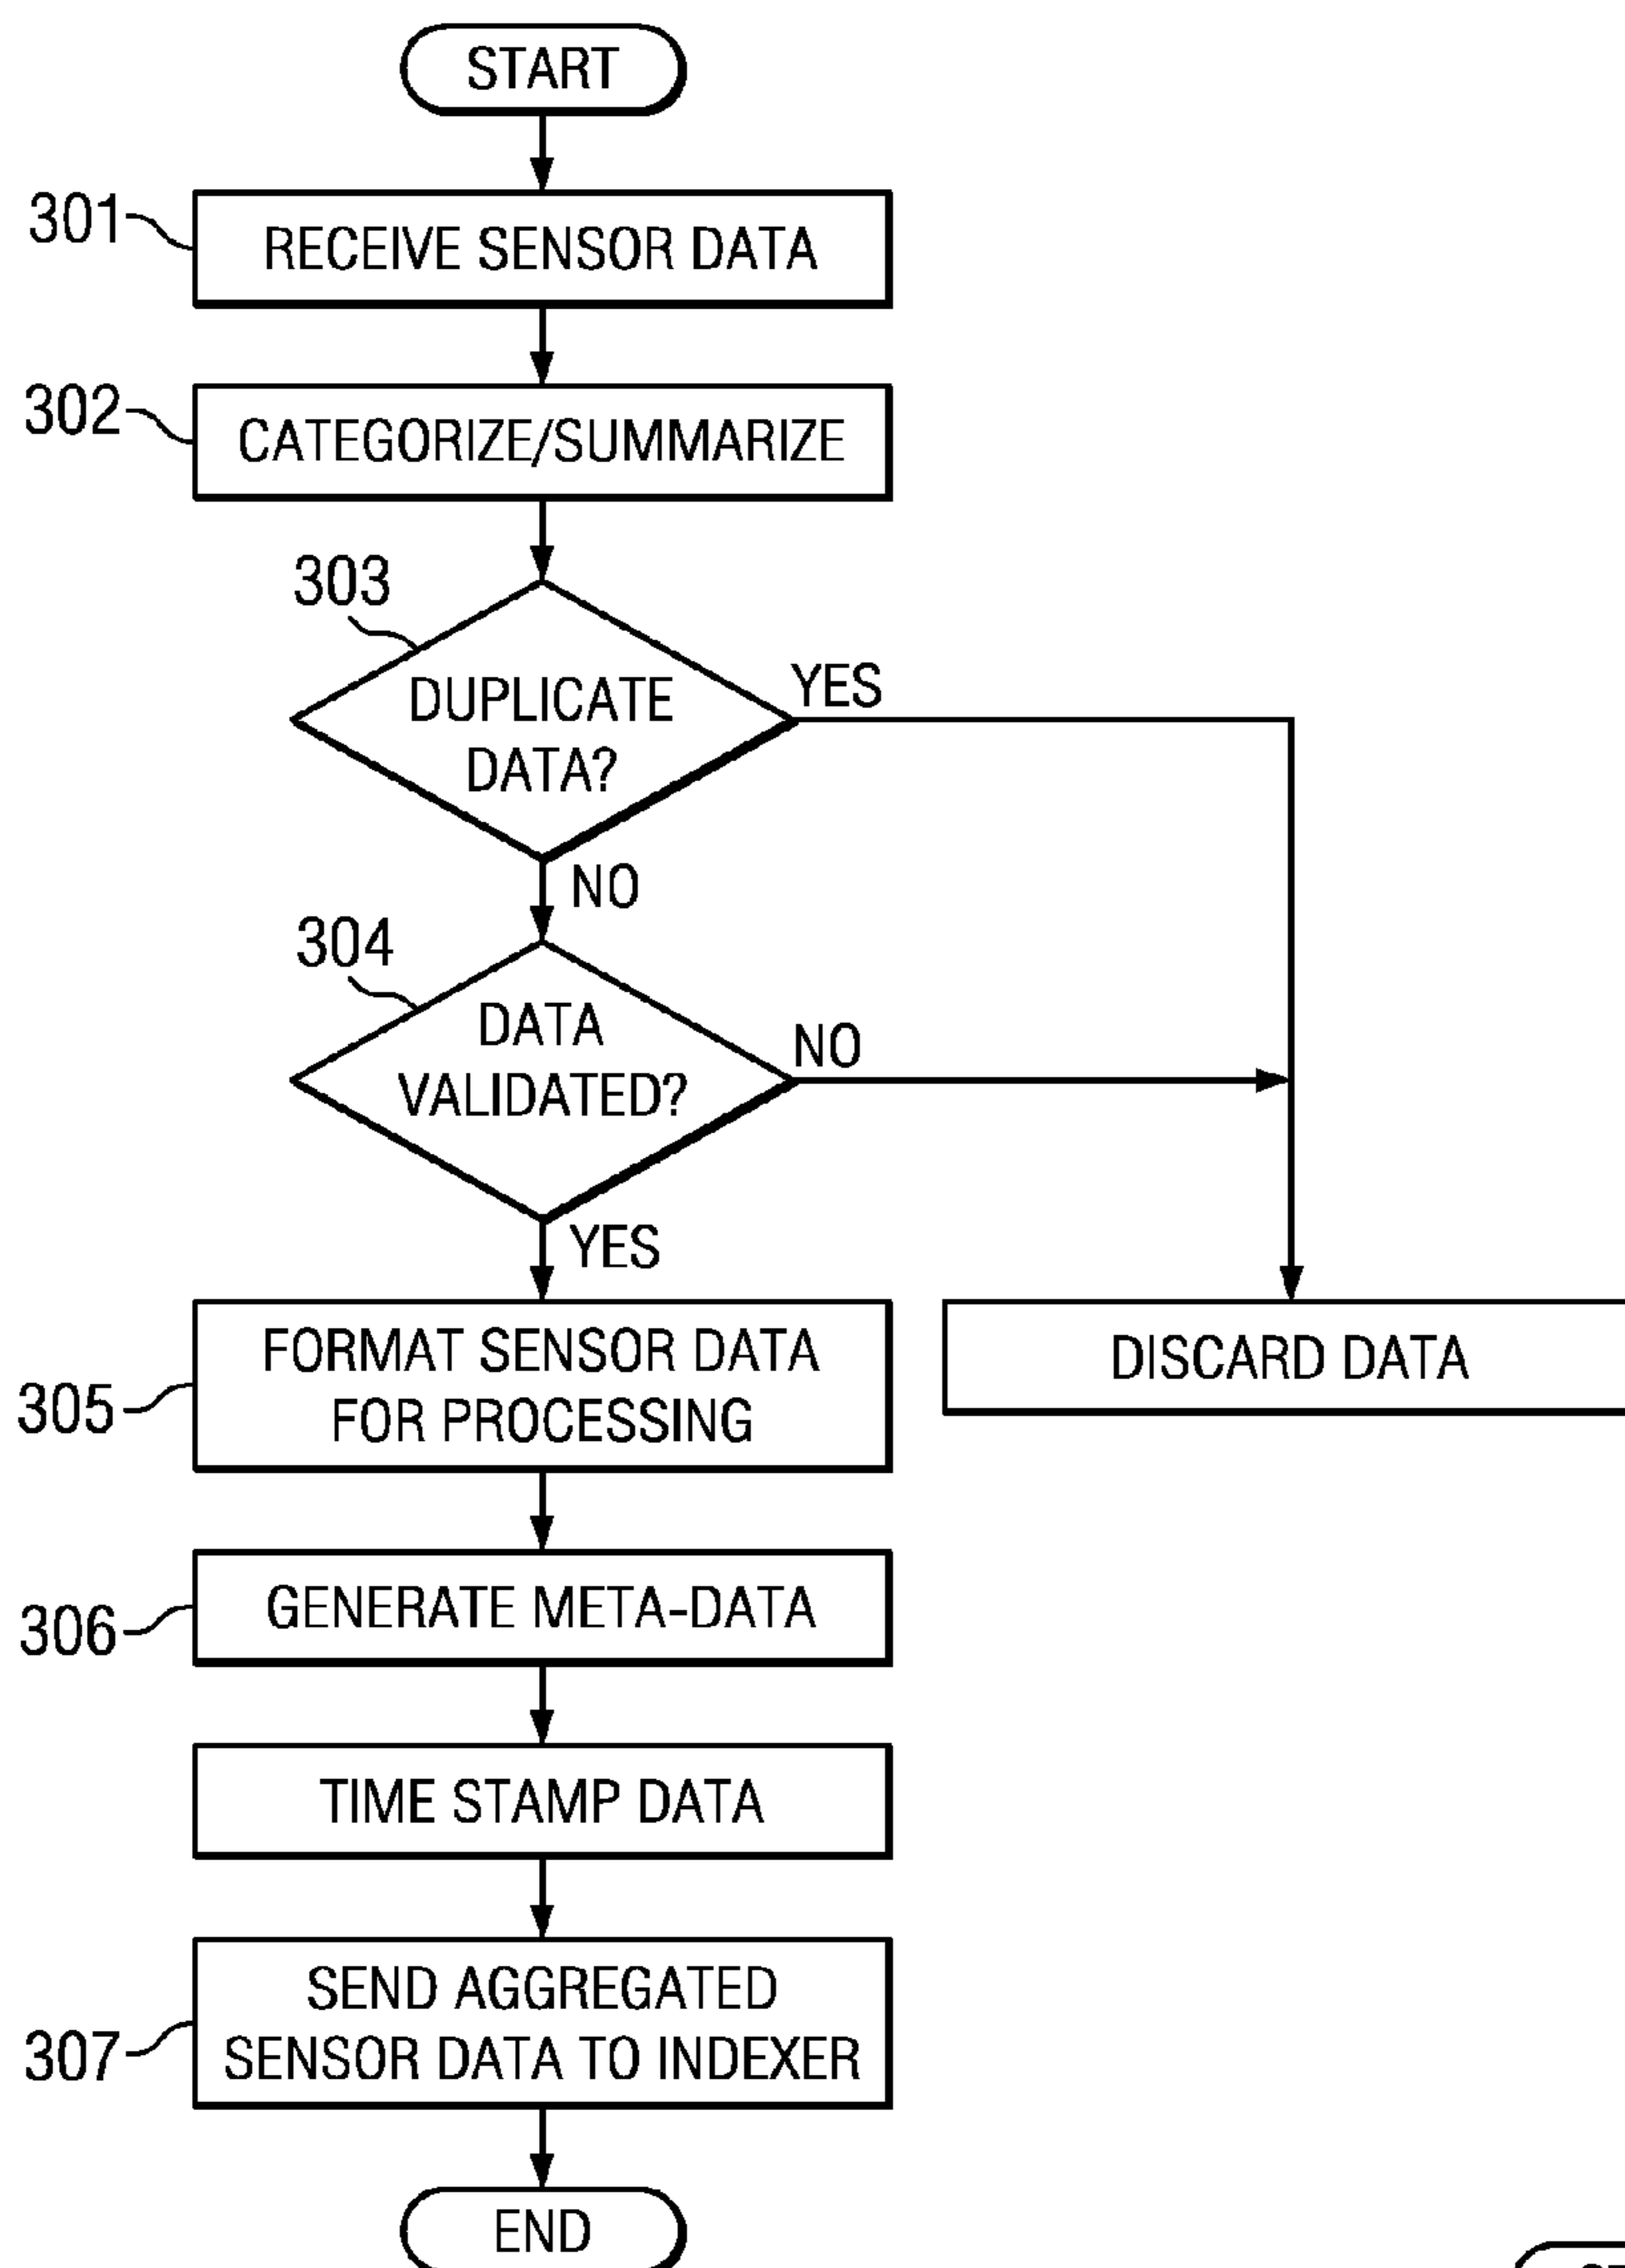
START

301 RECEIVE SENSOR DATA

302 CATEGORIZE/SUMMARIZE

303 DUPLICATE DATA?

YES

NO

304 DATA VALIDATED?

NO

YES

305 FORMAT SENSOR DATA FOR PROCESSING

DISCARD DATA

306 GENERATE META-DATA

TIME STAMP DATA

307 SEND AGGREGATED SENSOR DATA TO INDEXER

END

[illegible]